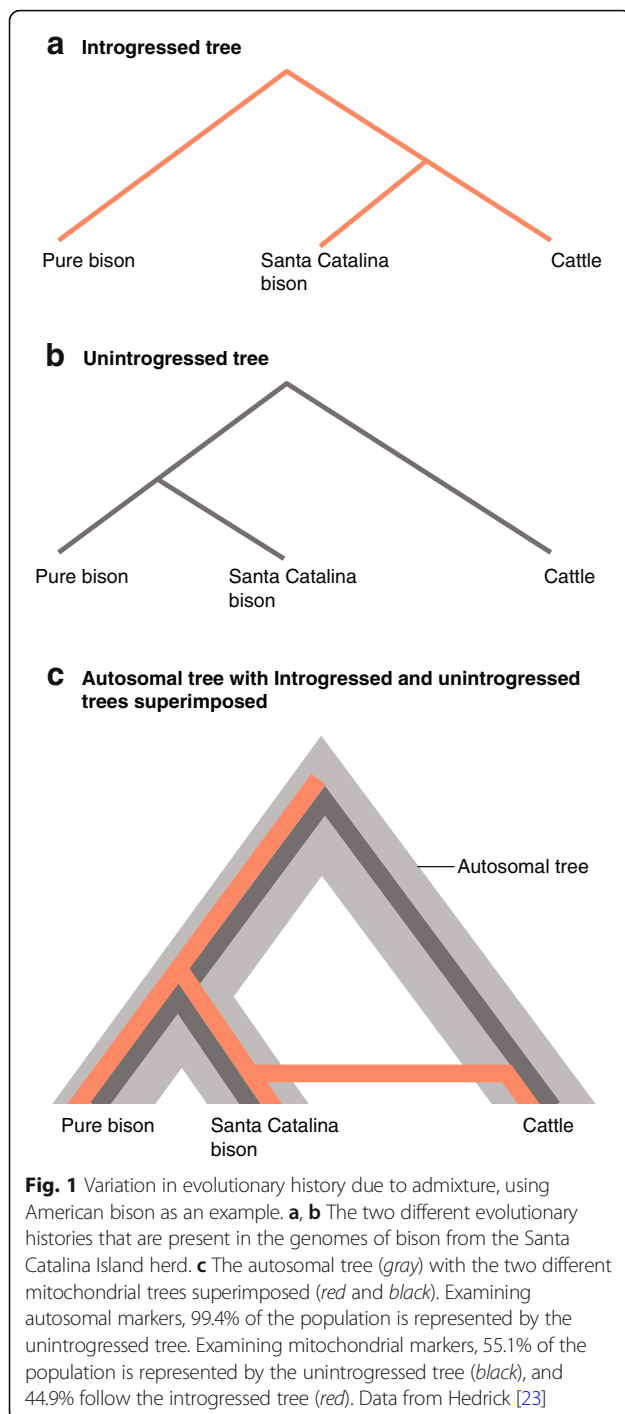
a Introgressed tree

Pure bison

Santa Catalina bison

Cattle

b Unintrogressed tree

Pure bison

Santa Catalina bison

Cattle

c Autosomal tree with Introgressed and unintrogressed trees superimposed

Autosomal tree

Pure bison

Santa Catalina bison

Cattle

**Fig. 1** Variation in evolutionary history due to admixture, using American bison as an example. **a**, **b** The two different evolutionary histories that are present in the genomes of bison from the Santa Catalina Island herd. **c** The autosomal tree (*gray*) with the two different mitochondrial trees superimposed (*red* and *black*). Examining autosomal markers, 99.4% of the population is represented by the unintrogressed tree. Examining mitochondrial markers, 55.1% of the population is represented by the unintrogressed tree (*black*), and 44.9% follow the introgressed tree (*red*). Data from Hedrick [23]